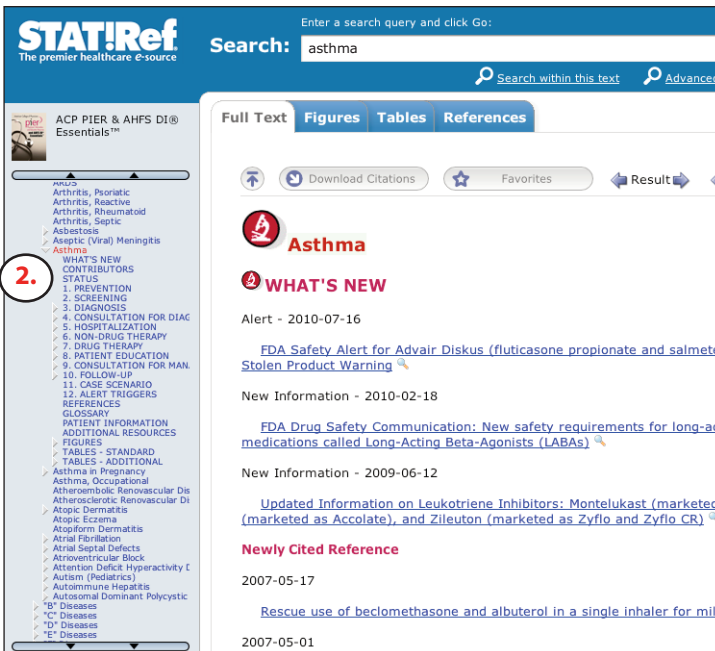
STAT!Ref
The premier healthcare e-source

Enter a search query and click Go:
Search: asthma

Search within this text
Advanced

ACP PIER & AHFS DI® Essentials™

ARDS
Arthritis, Psoriatic
Arthritis, Reactive
Arthritis, Rheumatoid
Arthritis, Septic
Asbestosis
Aseptic (Viral) Meningitis
Asthma
WHAT'S NEW
CONTRIBUTORS
STATUS
1. PREVENTION
2. SCREENING
3. DIAGNOSIS
4. CONSULTATION FOR DIAG
5. HOSPITALIZATION
6. NON-DRUG THERAPY
7. DRUG THERAPY
8. PATIENT EDUCATION
9. CONSULTATION FOR MAN.
10. FOLLOW-UP
11. CASE SCENARIO
12. ALERT TRIGGERS
REFERENCES
GLOSSARY
PATIENT INFORMATION
ADDITIONAL RESOURCES
FIGURES
TABLES - STANDARD
TABLES - ADDITIONAL
Asthma in Pregnancy
Asthma, Occupational
Atheroembolic Renovascular Dis
Atherosclerotic Renovascular Di
Atopic Dermatitis
Atopic Eczema
Atopiform Dermatitis
Atrial Fibrillation
Atrial Septal Defects
Atrioventricular Block
Attention Deficit Hyperactivity D
Autism (Pediatrics)
Autoimmune Hepatitis
Autosomal Dominant Polycystic
"B" Diseases
"C" Diseases
"D" Diseases
"E" Diseases

2.

Full Text
Figures
Tables
References

Download Citations
Favorites
Result

Asthma

WHAT'S NEW

Alert - 2010-07-16

FDA Safety Alert for Advair Diskus (fluticasone propionate and salmete
Stolen Product Warning

New Information - 2010-02-18

FDA Drug Safety Communication: New safety requirements for long-ac
medications called Long-Acting Beta-Agonists (LABAs)

New Information - 2009-06-12

Updated Information on Leukotriene Inhibitors: Montelukast (marketed
(marketed as Accolate), and Zileuton (marketed as Zyflo and Zyflo CR)

Newly Cited Reference

2007-05-17

Rescue use of beclomethasone and albuterol in a single inhaler for mil

2007-05-01